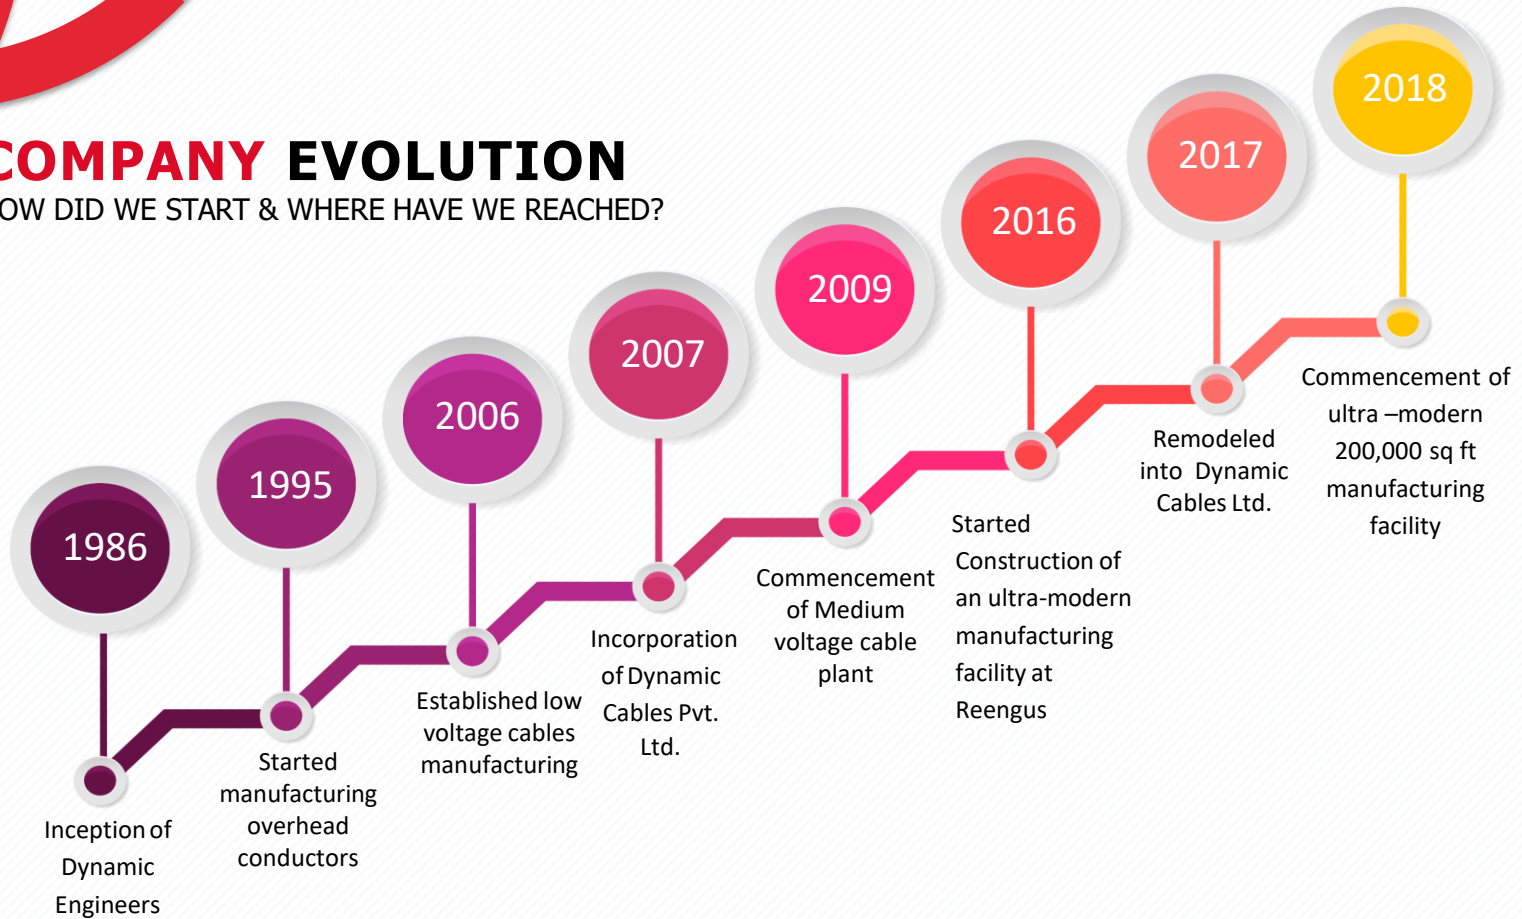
COMPANY EVOLUTION
OW DID WE START & WHERE HAVE WE REACHED?

1986
Inception of Dynamic Engineers

1995
Started manufacturing overhead conductors

2006
Established low voltage cables manufacturing

2007
Incorporation of Dynamic Cables Pvt. Ltd.

2009
Commencement of Medium voltage cable plant

2016
Started Construction of an ultra-modern manufacturing facility at Reengus

2017
Remodeled into Dynamic Cables Ltd.

2018
Commencement of ultra –modern 200,000 sq ft manufacturing facility